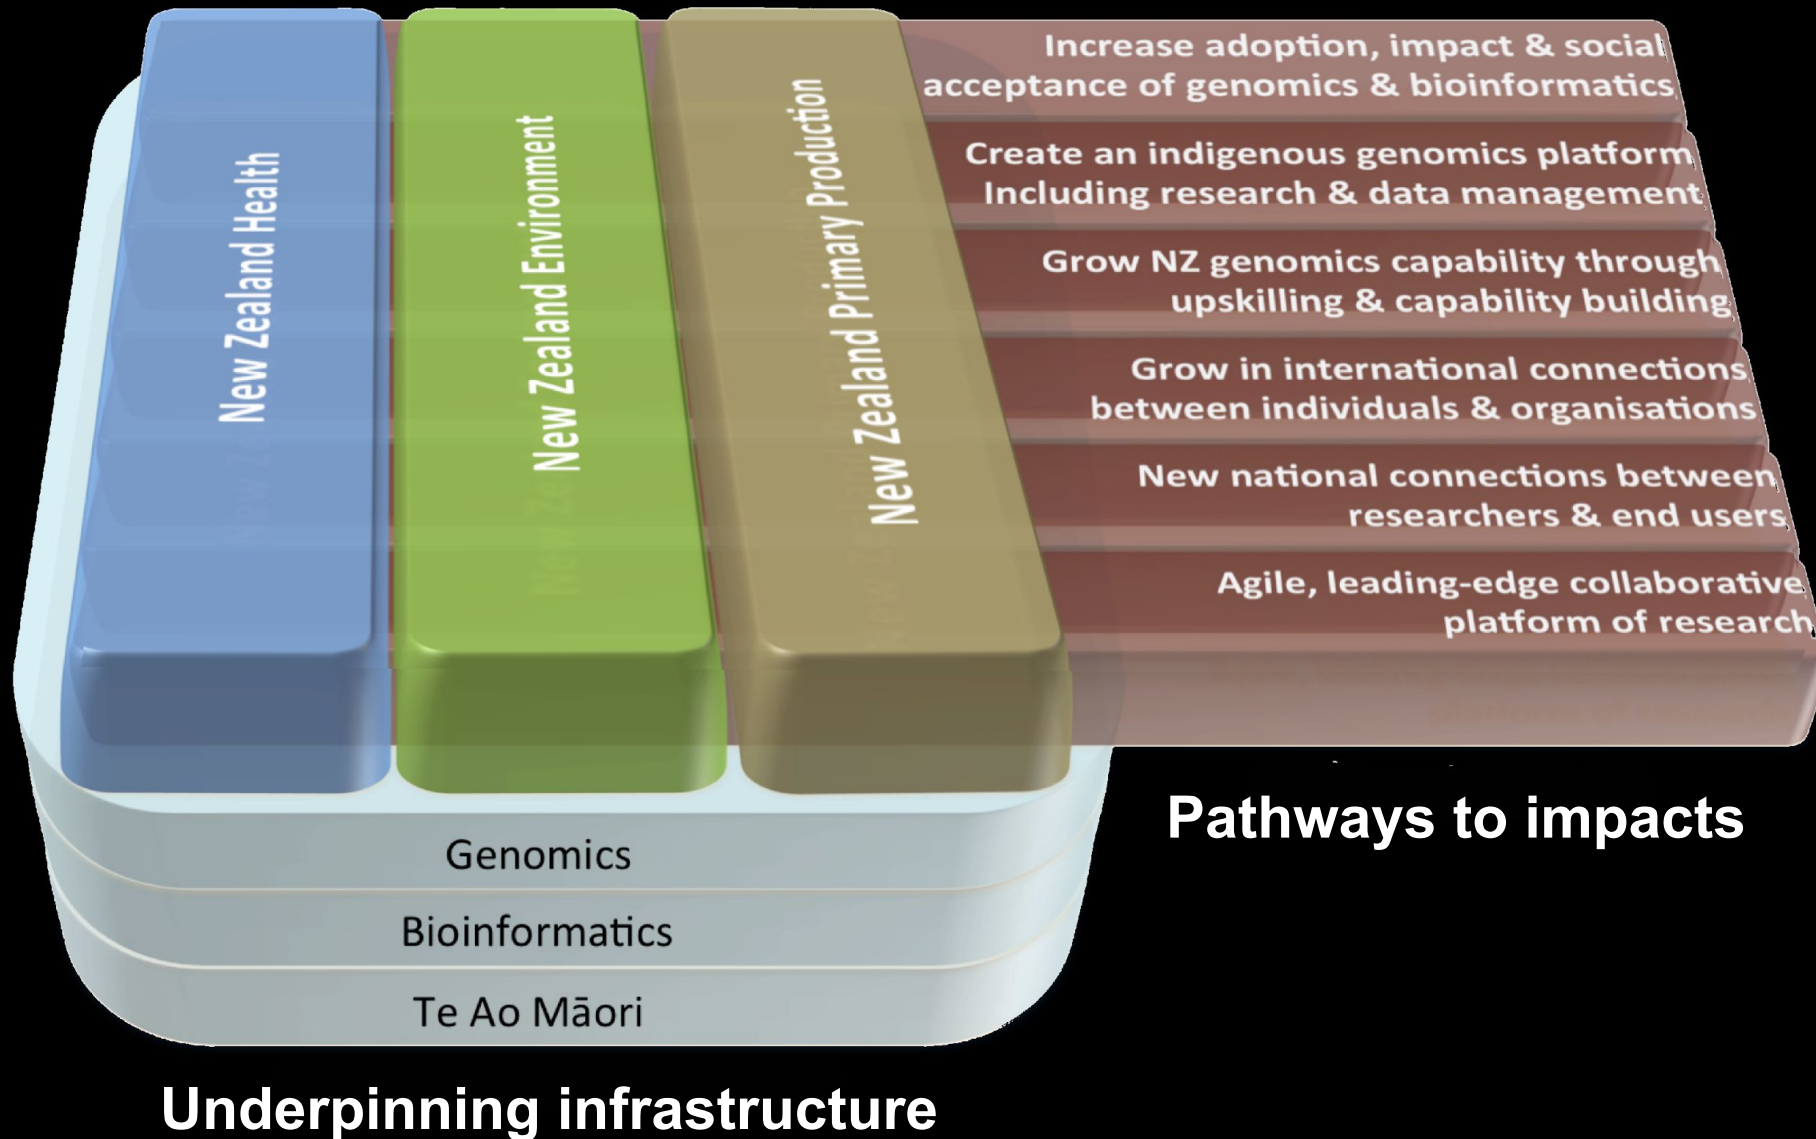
New Zealand Health

New Zealand Environment

New Zealand Primary Production

Increase adoption, impact & social acceptance of genomics & bioinformatics

Create an indigenous genomics platform Including research & data management

Grow NZ genomics capability through upskilling & capability building

Grow in international connections between individuals & organisations

New national connections between researchers & end users

Agile, leading-edge collaborative platform of research

Pathways to impacts

Genomics

Bioinformatics

Te Ao Māori

Underpinning infrastructure